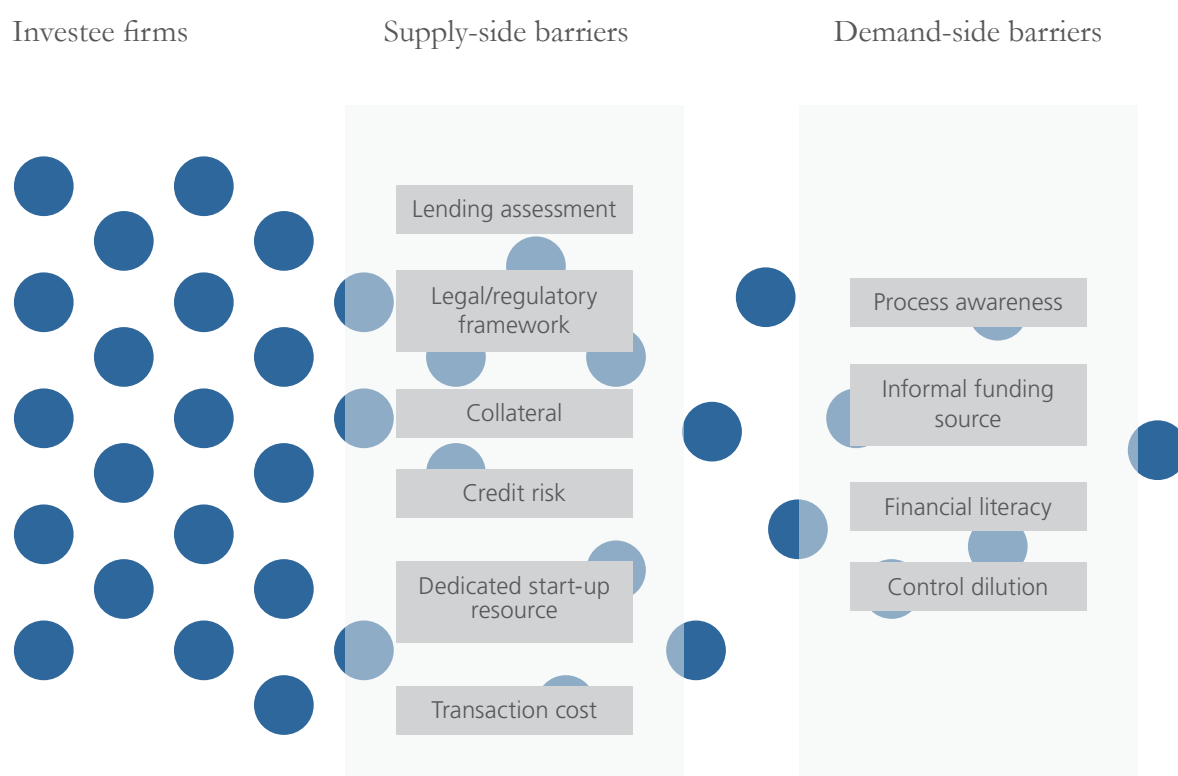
Investee firms

Supply-side barriers

Demand-side barriers

Lending assessment

Legal/regulatory framework

Collateral

Credit risk

Dedicated start-up resource

Transaction cost

Process awareness

Informal funding source

Financial literacy

Control dilution